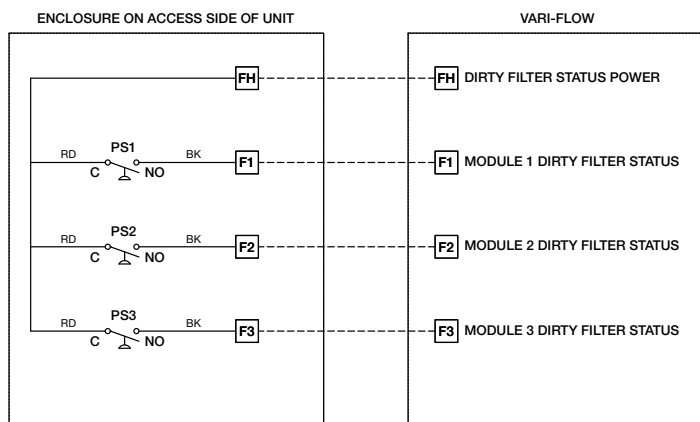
ENCLOSURE ON ACCESS SIDE OF UNIT

VARI-FLOW

FH

FH DIRTY FILTER STATUS POWER

RD PS1 BK
C NO

F1

F1 MODULE 1 DIRTY FILTER STATUS

RD PS2 BK
C NO

F2

F2 MODULE 2 DIRTY FILTER STATUS

RD PS3 BK
C NO

F3

F3 MODULE 3 DIRTY FILTER STATUS